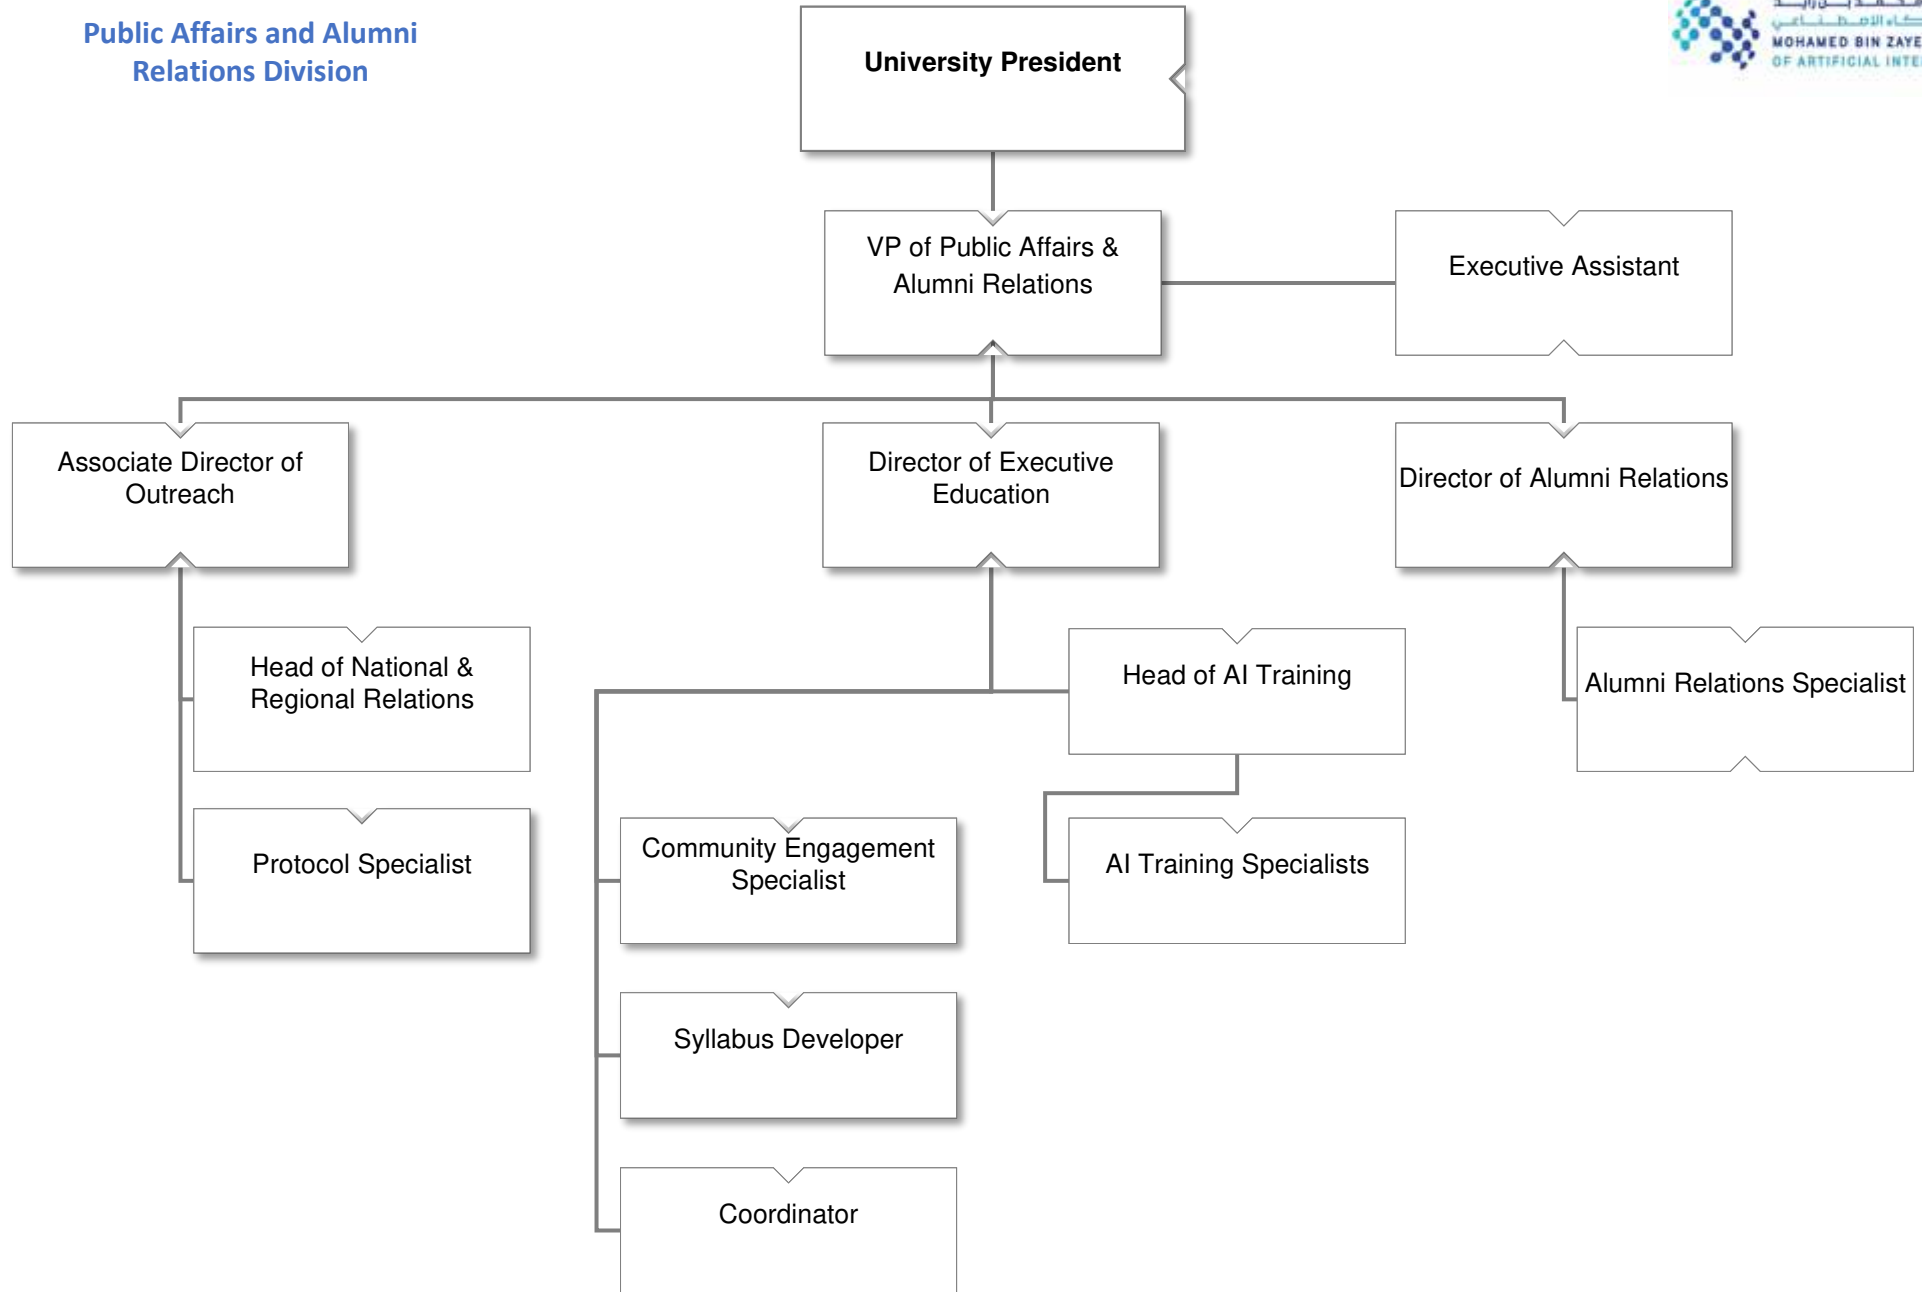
Public Affairs and Alumni Relations Division

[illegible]
MOHAMED BIN ZAYE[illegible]
OF ARTIFICIAL INTE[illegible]

University President

VP of Public Affairs & Alumni Relations

Executive Assistant

Associate Director of Outreach

Director of Executive Education

Director of Alumni Relations

Head of National & Regional Relations

Protocol Specialist

Head of AI Training

AI Training Specialists

Community Engagement Specialist

Syllabus Developer

Coordinator

Alumni Relations Specialist